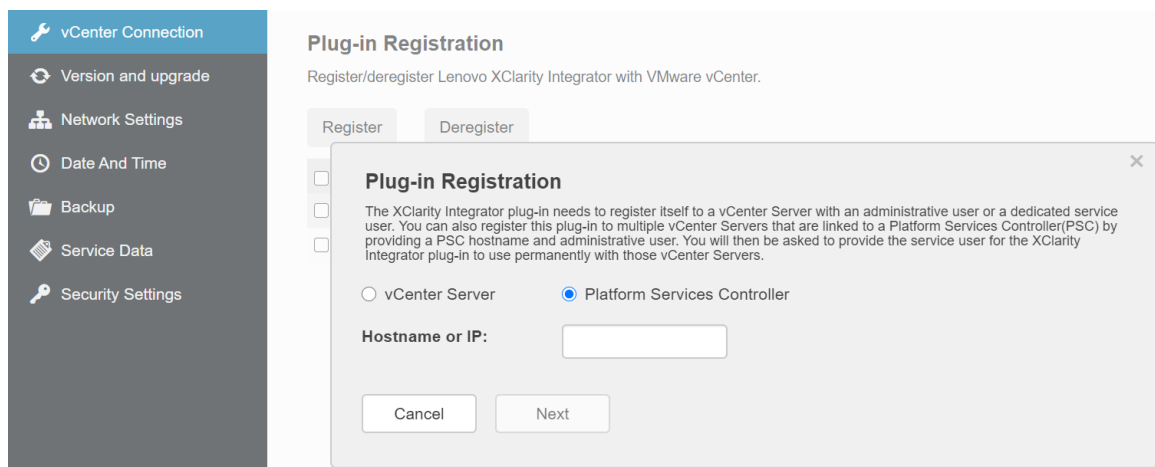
vCenter Connection
Version and upgrade
Network Settings
Date And Time
Backup
Service Data
Security Settings

Plug-in Registration
Register/deregister Lenovo XClarity Integrator with VMware vCenter.

Register Deregister

×

Plug-in Registration
The XClarity Integrator plug-in needs to register itself to a vCenter Server with an administrative user or a dedicated service user. You can also register this plug-in to multiple vCenter Servers that are linked to a Platform Services Controller(PSC) by providing a PSC hostname and administrative user. You will then be asked to provide the service user for the XClarity Integrator plug-in to use permanently with those vCenter Servers.

vCenter Server
Platform Services Controller

Hostname or IP:

Cancel
Next